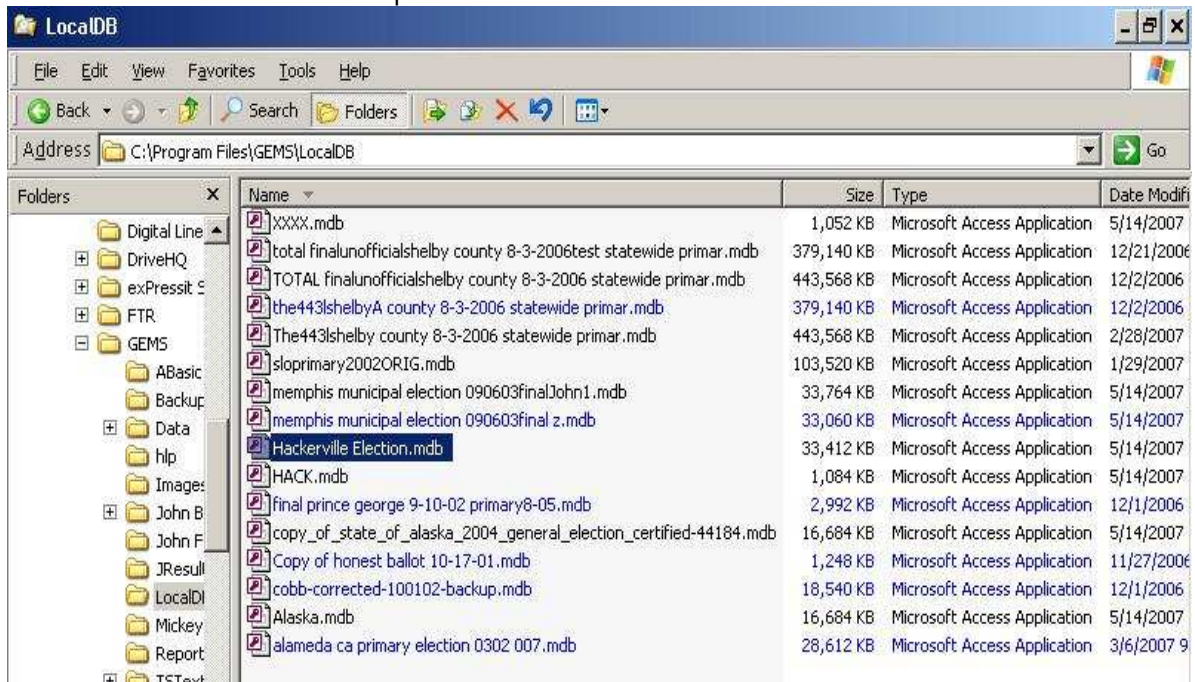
LocalDB

File Edit View Favorites Tools Help

Back Search Folders

Address C:\Program Files\GEMS\LocalDB Go

Folders

Digital Line
DriveHQ
exPressit S
FTR
GEMS
ABasic
Backup
Data
hlp
Images
John B
John F
JResult
LocalDI
Mickey
Report
TSText

| Name | Size | Type | Date Modifi |
|---|---|---|---|
| XXXX.mdb | 1,052 KB | Microsoft Access Application | 5/14/2007 |
| total finalunofficialshelby county 8-3-2006test statewide primar.mdb | 379,140 KB | Microsoft Access Application | 12/21/2006 |
| TOTAL finalunofficialshelby county 8-3-2006 statewide primar.mdb | 443,568 KB | Microsoft Access Application | 12/2/2006 |
| the443lshelbyA county 8-3-2006 statewide primar.mdb | 379,140 KB | Microsoft Access Application | 12/2/2006 |
| The443lshelby county 8-3-2006 statewide primar.mdb | 443,568 KB | Microsoft Access Application | 2/28/2007 |
| sloprimary2002ORIG.mdb | 103,520 KB | Microsoft Access Application | 1/29/2007 |
| memphis municipal election 090603finalJohn1.mdb | 33,764 KB | Microsoft Access Application | 5/14/2007 |
| memphis municipal election 090603final z.mdb | 33,060 KB | Microsoft Access Application | 5/14/2007 |
| Hackerville Election.mdb | 33,412 KB | Microsoft Access Application | 5/14/2007 |
| HACK.mdb | 1,084 KB | Microsoft Access Application | 5/14/2007 |
| final prince george 9-10-02 primary8-05.mdb | 2,992 KB | Microsoft Access Application | 12/1/2006 |
| copy_of_state_of_alaska_2004_general_election_certified-44184.mdb | 16,684 KB | Microsoft Access Application | 5/14/2007 |
| Copy of honest ballot 10-17-01.mdb | 1,248 KB | Microsoft Access Application | 11/27/2006 |
| cobb-corrected-100102-backup.mdb | 18,540 KB | Microsoft Access Application | 12/1/2006 |
| Alaska.mdb | 16,684 KB | Microsoft Access Application | 5/14/2007 |
| alameda ca primary election 0302 007.mdb | 28,612 KB | Microsoft Access Application | 3/6/2007 9 |